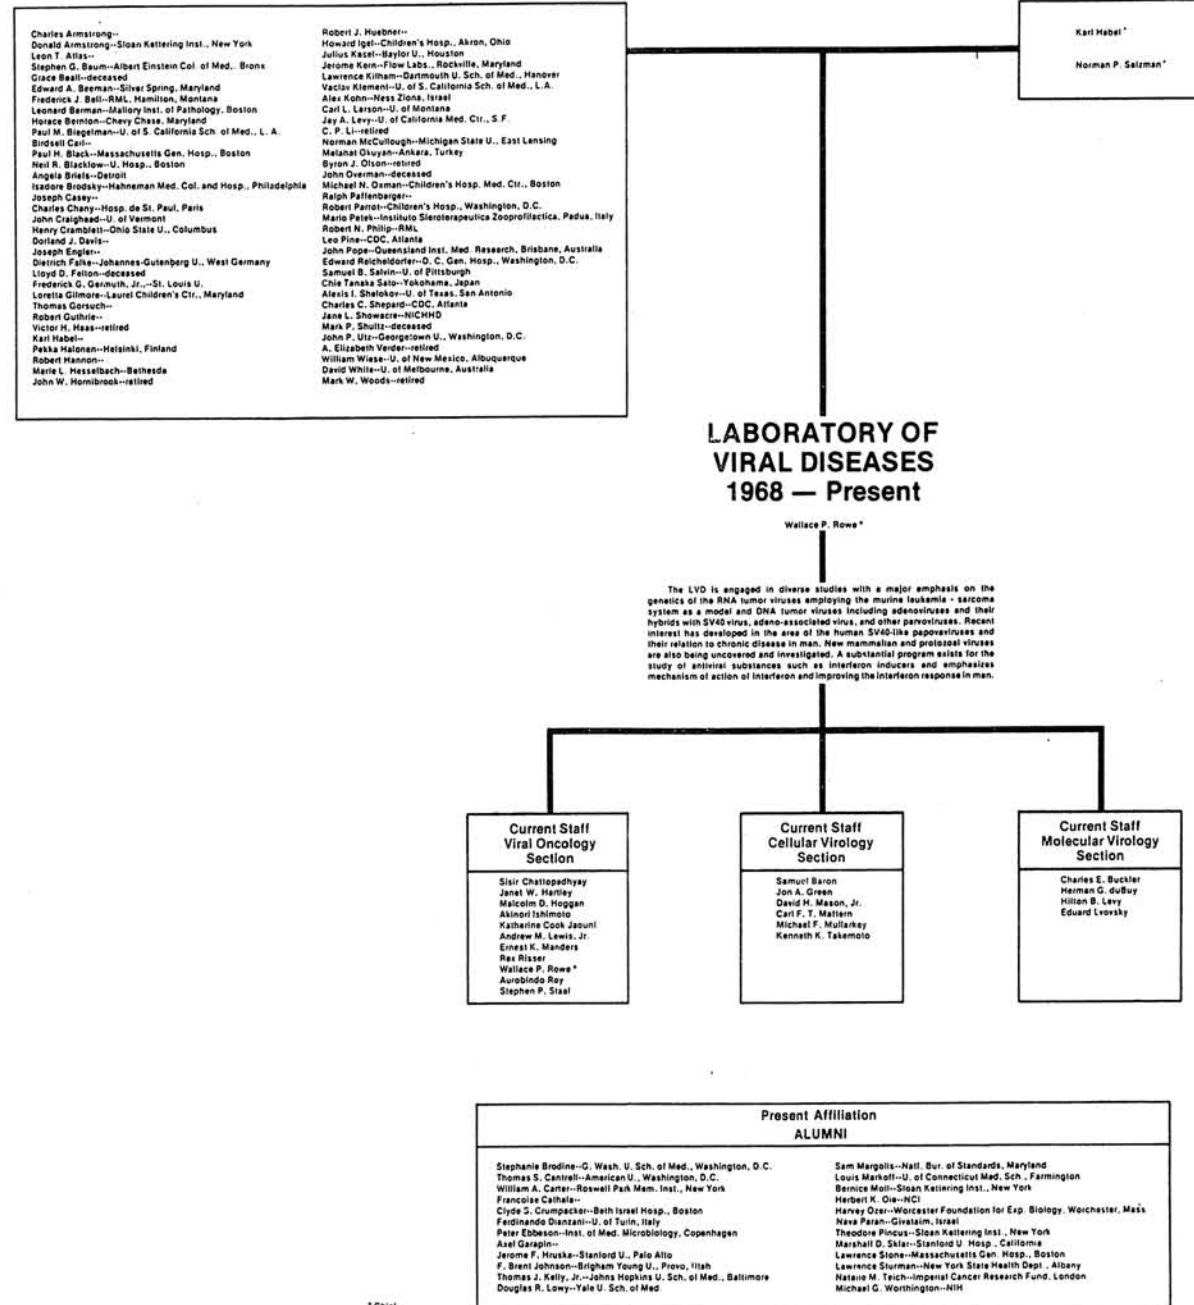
Charles Armstrong--
Donald Armstrong--Sloan Kettering Inst., New York
Leon T. Atlas--
Stephen G. Baum--Albert Einstein Col. of Med., Bronx
Grace Baall--deceased
Edward A. Beeman--Silver Spring, Maryland
Frederick J. Bell--RML, Hamilton, Montana
Leonard Berman--Mallory Inst. of Pathology, Boston
Horace Bernton--Chevy Chase, Maryland
Paul M. Biegelman--U. of S. California Sch. of Med., L. A.
Birdsell Carl--
Paul H. Black--Massachusetts Gen. Hosp., Boston
Neil R. Blacklow--U. Hosp., Boston
Angela Briels--Detroit
Isadore Brodsky--Hahneman Med. Col. and Hosp., Philadelphia
Joseph Casey--
Charles Chany--Hosp. de St. Paul, Paris
John Craighead--U. of Vermont
Henry Cramblett--Ohio State U., Columbus
Dorland J. Davis--
Joseph Engler--
Dietrich Falke--Johannes-Gutenberg U., West Germany
Lloyd D. Felton--deceased
Frederick G. Germuth, Jr.--St. Louis U.
Loretta Gilmore--Laurel Children's Ctr., Maryland
Thomas Gorsuch--
Robert Guthrie--
Victor H. Haas--retired
Karl Habel--
Pekka Halonen--Helsinki, Finland
Robert Hannon--
Marie L. Hesselbach--Bethesda
John W. Hornibrook--retired

Robert J. Huebner--
Howard Igel--Children's Hosp., Akron, Ohio
Julius Kasel--Baylor U., Houston
Jerome Kern--Flow Labs., Rockville, Maryland
Lawrence Kilham--Dartmouth U. Sch. of Med., Hanover
Vaclav Klement--U. of S. California Sch. of Med., L.A.
Alex Kohn--Ness Ziona, Israel
Carl L. Larson--U. of Montana
Jay A. Levy--U. of California Med. Ctr., S.F.
C. P. Li--retired
Norman McCullough--Michigan State U., East Lensing
Melahat Okuyan--Ankara, Turkey
Byron J. Olson--retired
John Overman--deceased
Michael N. Oxman--Children's Hosp. Med. Ctr., Boston
Ralph Paffenbarger--
Robert Parrot--Children's Hosp., Washington, D.C.
Mario Petek--Instituto Sieroterapeutica Zooprofilactica, Padua, Italy
Robert N. Philip--RML
Leo Pine--CDC, Atlanta
John Pope--Queensland Inst. Med. Research, Brisbane, Australia
Edward Reicheldorfer--D. C. Gen. Hosp., Washington, D.C.
Samuel B. Salvin--U. of Pittsburgh
Chie Tanaka Sato--Yokohama, Japan
Alexis I. Shelokov--U. of Texas, San Antonio
Charles C. Shepard--CDC, Atlanta
Jane L. Showacre--NICHHD
Mark P. Shultz--deceased
John P. Utz--Georgetown U., Washington, D.C.
A. Elizabeth Verder--retired
William Wiese--U. of New Mexico, Albuquerque
David White--U. of Melbourne, Australia
Mark W. Woods--retired

Karl Habel*
Norman P. Salzman*

LABORATORY OF VIRAL DISEASES 1968 — Present

Wallace P. Rowe*

The LVD is engaged in diverse studies with a major emphasis on the genetics of the RNA tumor viruses employing the murine leukemia - sarcoma system as a model and DNA tumor viruses including adenoviruses and their hybrids with SV40 virus, adeno-associated virus, and other parvoviruses. Recent interest has developed in the area of the human SV40-like papovaviruses and their relation to chronic disease in man. New mammalian and protozoal viruses are also being uncovered and investigated. A substantial program exists for the study of antiviral substances such as interferon inducers and emphasizes mechanism of action of interferon and improving the interferon response in man.

Current Staff
Viral Oncology Section

Sisir Chattopadhyay
Janet W. Hartley
Malcolm D. Hoggan
Akinori Ishimoto
Katherine Cook Jaouni
Andrew M. Lewis, Jr.
Ernest K. Manders
Rex Risser
Wallace P. Rowe*
Aurobindo Roy
Stephen P. Staal

Current Staff
Cellular Virology Section

Samuel Baron
Jon A. Green
David H. Mason, Jr.
Carl F. T. Mattern
Michael F. Mullarkey
Kenneth K. Takemoto

Current Staff
Molecular Virology Section

Charles E. Buckler
Herman G. duBuy
Hilton B. Levy
Eduard Lvovsky

Present Affiliation
ALUMNI

Stephanie Brodine--G. Wash. U. Sch. of Med., Washington, D.C.
Thomas S. Cantrell--American U., Washington, D.C.
William A. Carter--Roswell Park Mem. Inst., New York
Francoise Cathala--
Clyde S. Crumpacker--Beth Israel Hosp., Boston
Ferdinando Dianzani--U. of Turin, Italy
Peter Ebbeson--Inst. of Med. Microbiology, Copenhagen
Axel Garapin--
Jerome F. Hruska--Stanford U., Palo Alto
F. Brent Johnson--Brigham Young U., Provo, Utah
Thomas J. Kelly, Jr.--Johns Hopkins U. Sch. of Med., Baltimore
Douglas R. Lowy--Yale U. Sch. of Med.

Sam Margolis--Natl. Bur. of Standards, Maryland
Louis Markoff--U. of Connecticut Med. Sch., Farmington
Bernice Moll--Sloan Kettering Inst., New York
Herbert K. Oie--NCI
Harvey Ozer--Worcester Foundation for Exp. Biology, Worchester, Mass
Nava Paran--Givataim, Israel
Theodore Pincus--Sloan Kettering Inst., New York
Marshall D. Sklar--Stanford U. Hosp., California
Lawrence Stone--Massachusetts Gen. Hosp., Boston
Lawrence Sturman--New York State Health Dept., Albany
Natalie M. Teich--Imperial Cancer Research Fund, London
Michael G. Worthington--NIH

* Chief